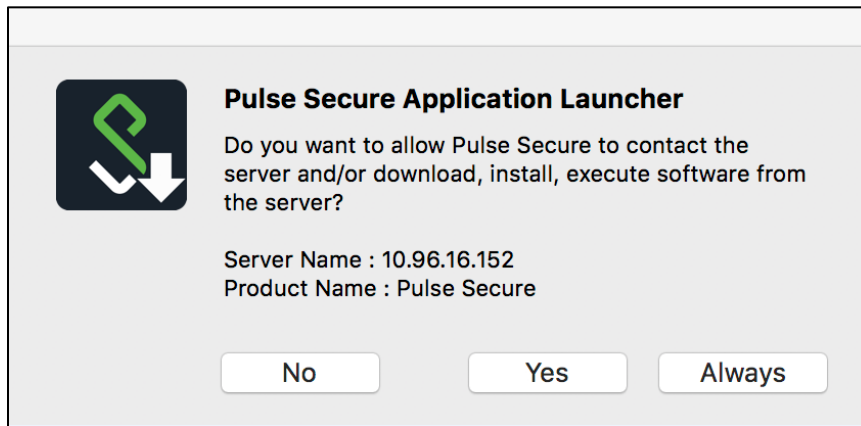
Pulse Secure Application Launcher

Do you want to allow Pulse Secure to contact the server and/or download, install, execute software from the server?

Server Name : 10.96.16.152
Product Name : Pulse Secure

No

Yes

Always